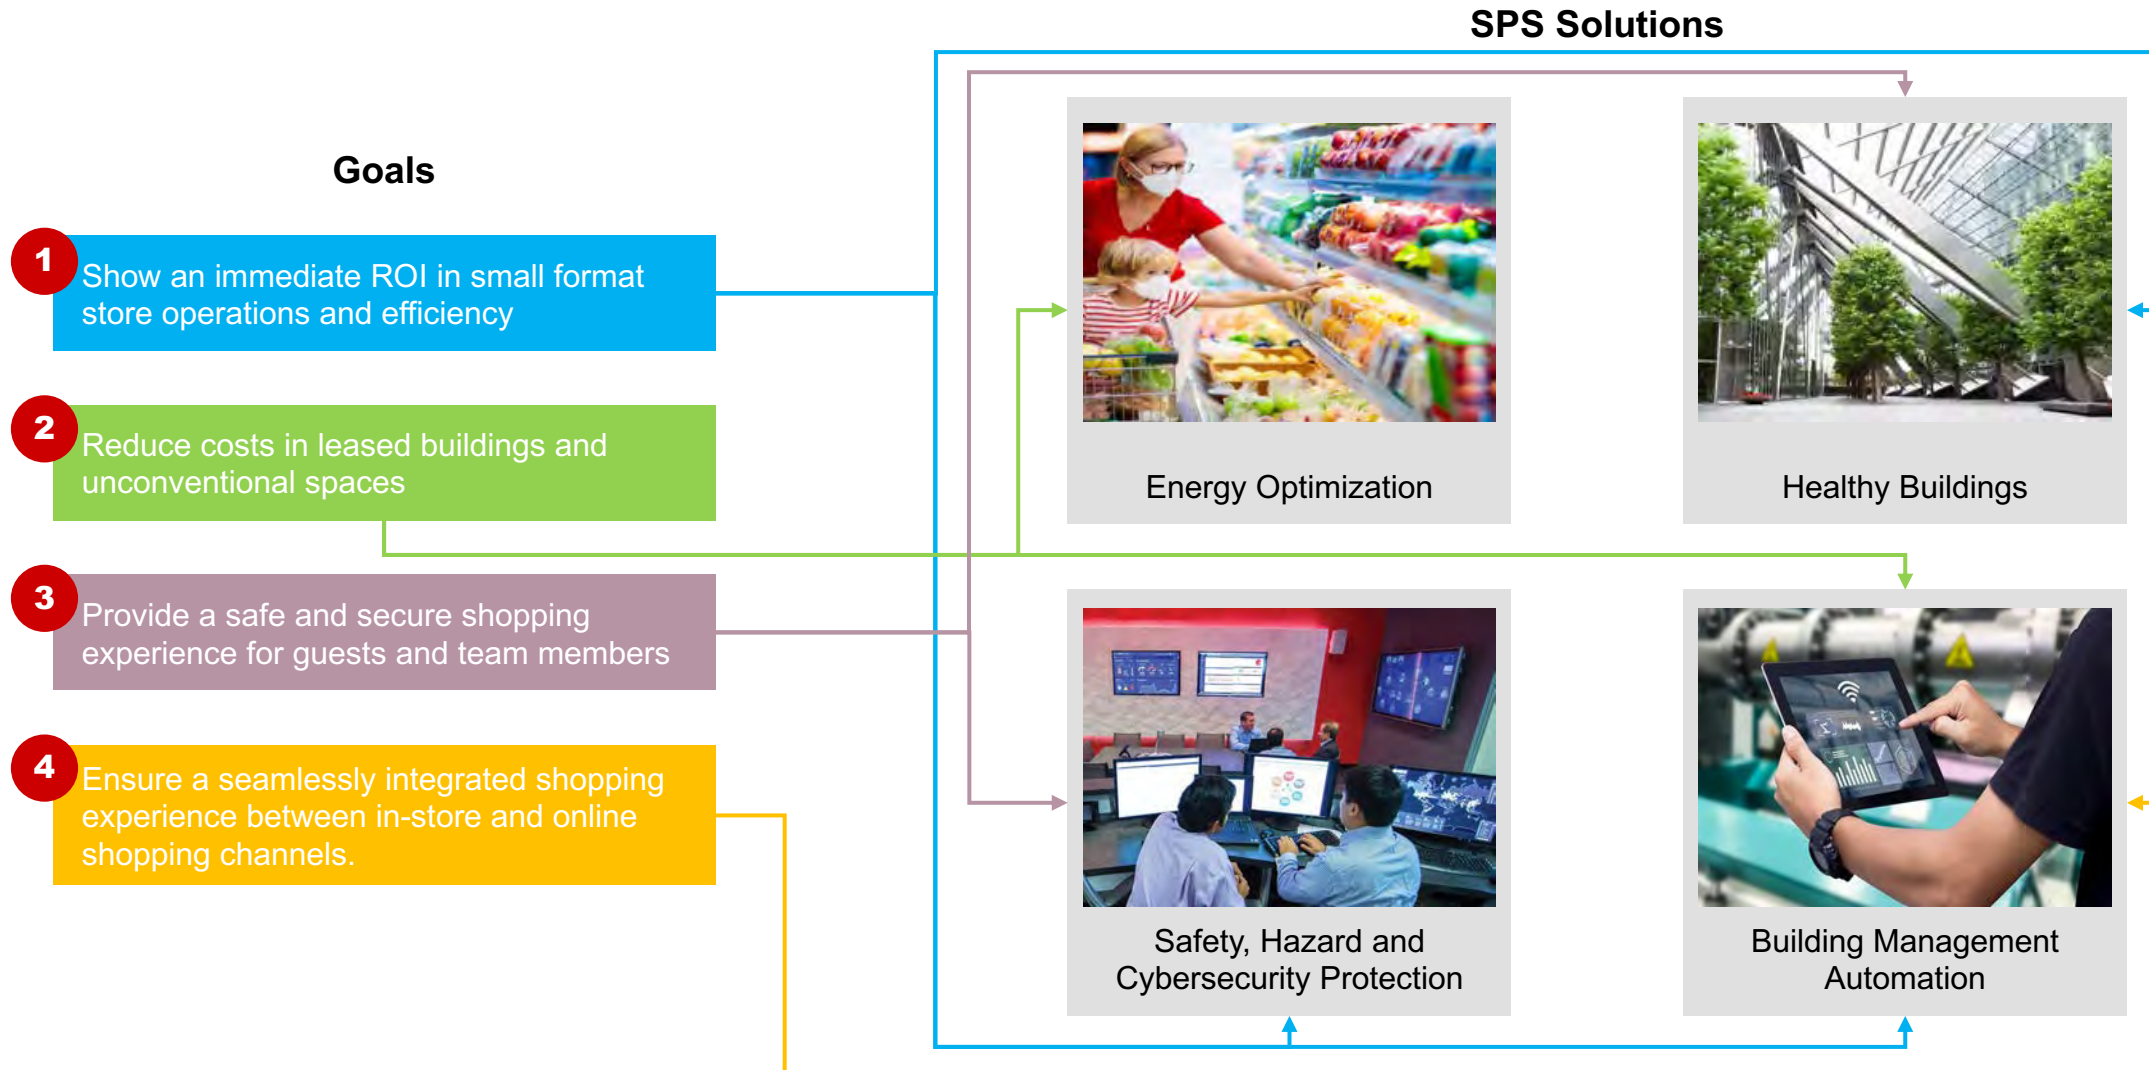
SPS Solutions

Goals

1 Show an immediate ROI in small format store operations and efficiency

2 Reduce costs in leased buildings and unconventional spaces

3 Provide a safe and secure shopping experience for guests and team members

4 Ensure a seamlessly integrated shopping experience between in-store and online shopping channels.

Energy Optimization

Healthy Buildings

Safety, Hazard and Cybersecurity Protection

Building Management Automation